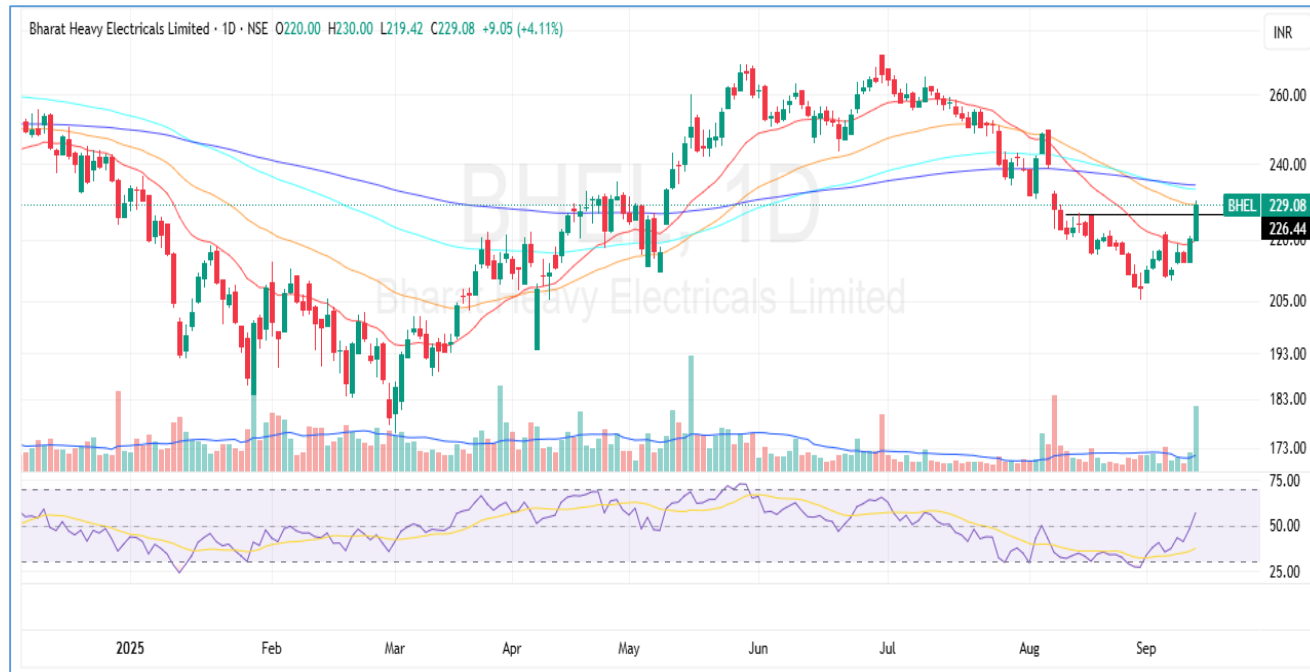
Bharat Heavy Electricals Limited · 1D · NSE O220.00 H230.00 L219.42 C229.08 +9.05 (+4.11%)

INR

BHEL, 1D
Bharat Heavy Electricals Limited

260.00
240.00
BHEL 229.08
226.44
220.00
205.00
193.00
183.00
173.00

75.00
50.00
25.00

2025 Feb Mar Apr May Jun Jul Aug Sep